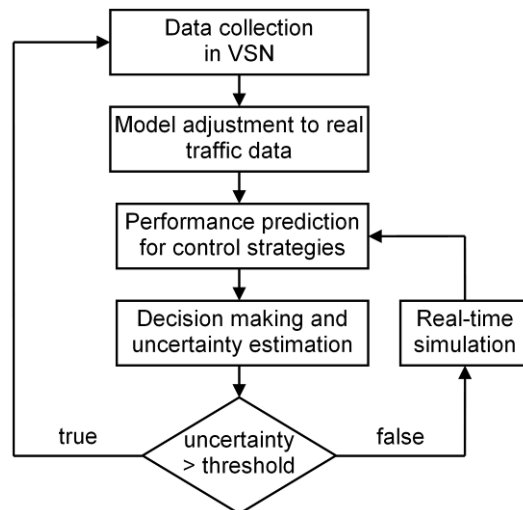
Data collection in VSN

Model adjustment to real traffic data

Performance prediction for control strategies

Decision making and uncertainty estimation

Real-time simulation

true

uncertainty > threshold

false